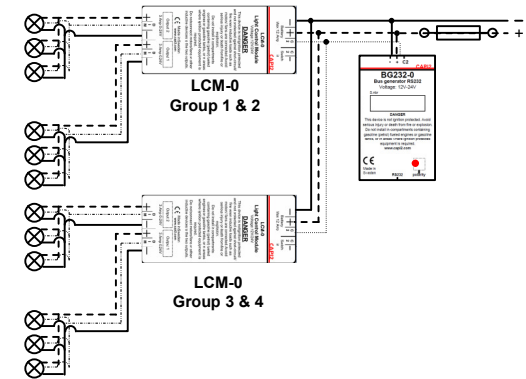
Light Control Module
DANGER
CAPI2

LCM-0
Group 1 & 2

BG232-0
Bus generator RS232
Voltage: 12V-24V

DANGER
This device is not ignition protected. Avoid serious injury or death from fire or explosion. Do not install in compartments containing gasoline (petrol) fueled engines or gasoline tanks, or in areas where ignition protected equipment is required.
www.capi2.com

CE
Made in Sweden
RS232
polarity

C2

Light Control Module
DANGER
CAPI2

LCM-0
Group 3 & 4